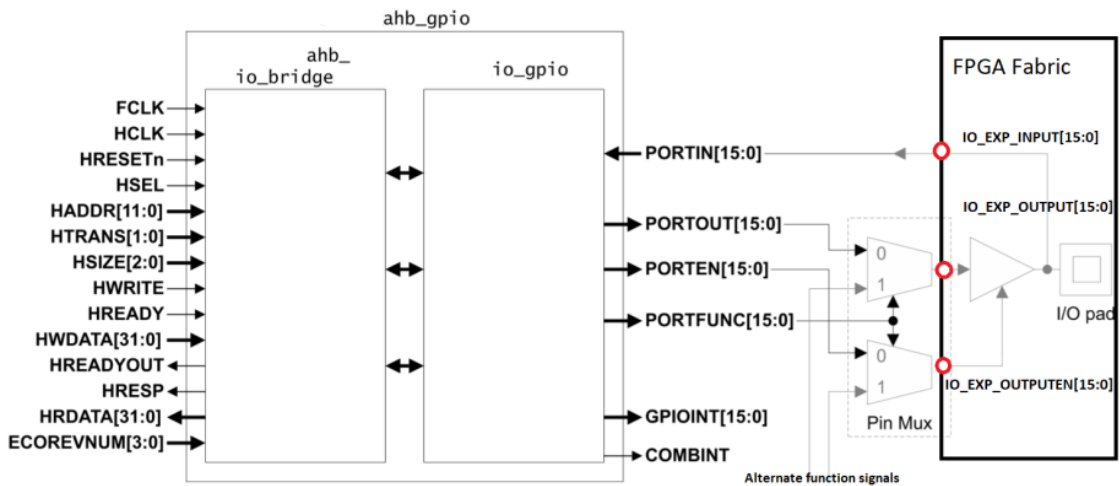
ahb_gpio

ahb_
io_bridge

io_gpio

FPGA Fabric

FCLK
HCLK
HRESETn
HSEL
HADDR[11:0]
HTRANS[1:0]
HSIZE[2:0]
HWRITE
HREADY
HWDATA[31:0]
HREADYOUT
HRESP
HRDATA[31:0]
ECOREVNUM[3:0]

PORTIN[15:0]
PORTOUT[15:0]
PORTEN[15:0]
PORTFUNC[15:0]
GPIOINT[15:0]
COMBINT

IO_EXP_INPUT[15:0]
IO_EXP_OUTPUT[15:0]
IO_EXP_OUTPUTEN[15:0]

0
1
0
1

Pin Mux

I/O pad

Alternate function signals